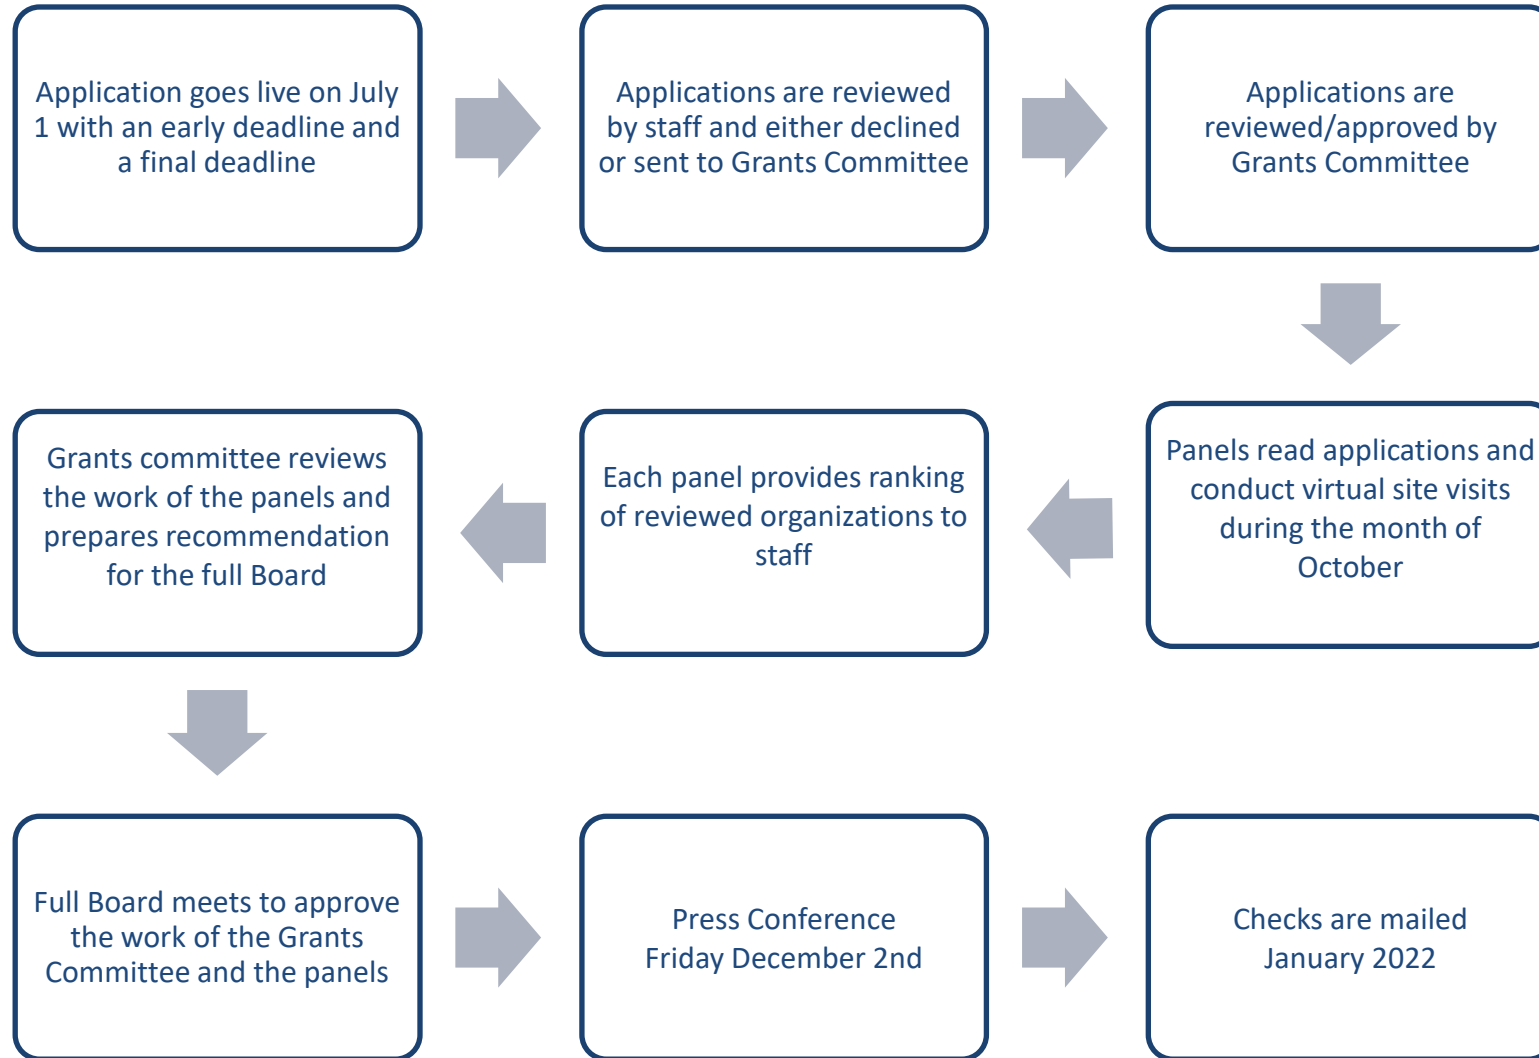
Application goes live on July 1 with an early deadline and a final deadline

Applications are reviewed by staff and either declined or sent to Grants Committee

Applications are reviewed/approved by Grants Committee

Panels read applications and conduct virtual site visits during the month of October

Each panel provides ranking of reviewed organizations to staff

Grants committee reviews the work of the panels and prepares recommendation for the full Board

Full Board meets to approve the work of the Grants Committee and the panels

Press Conference Friday December 2nd

Checks are mailed January 2022